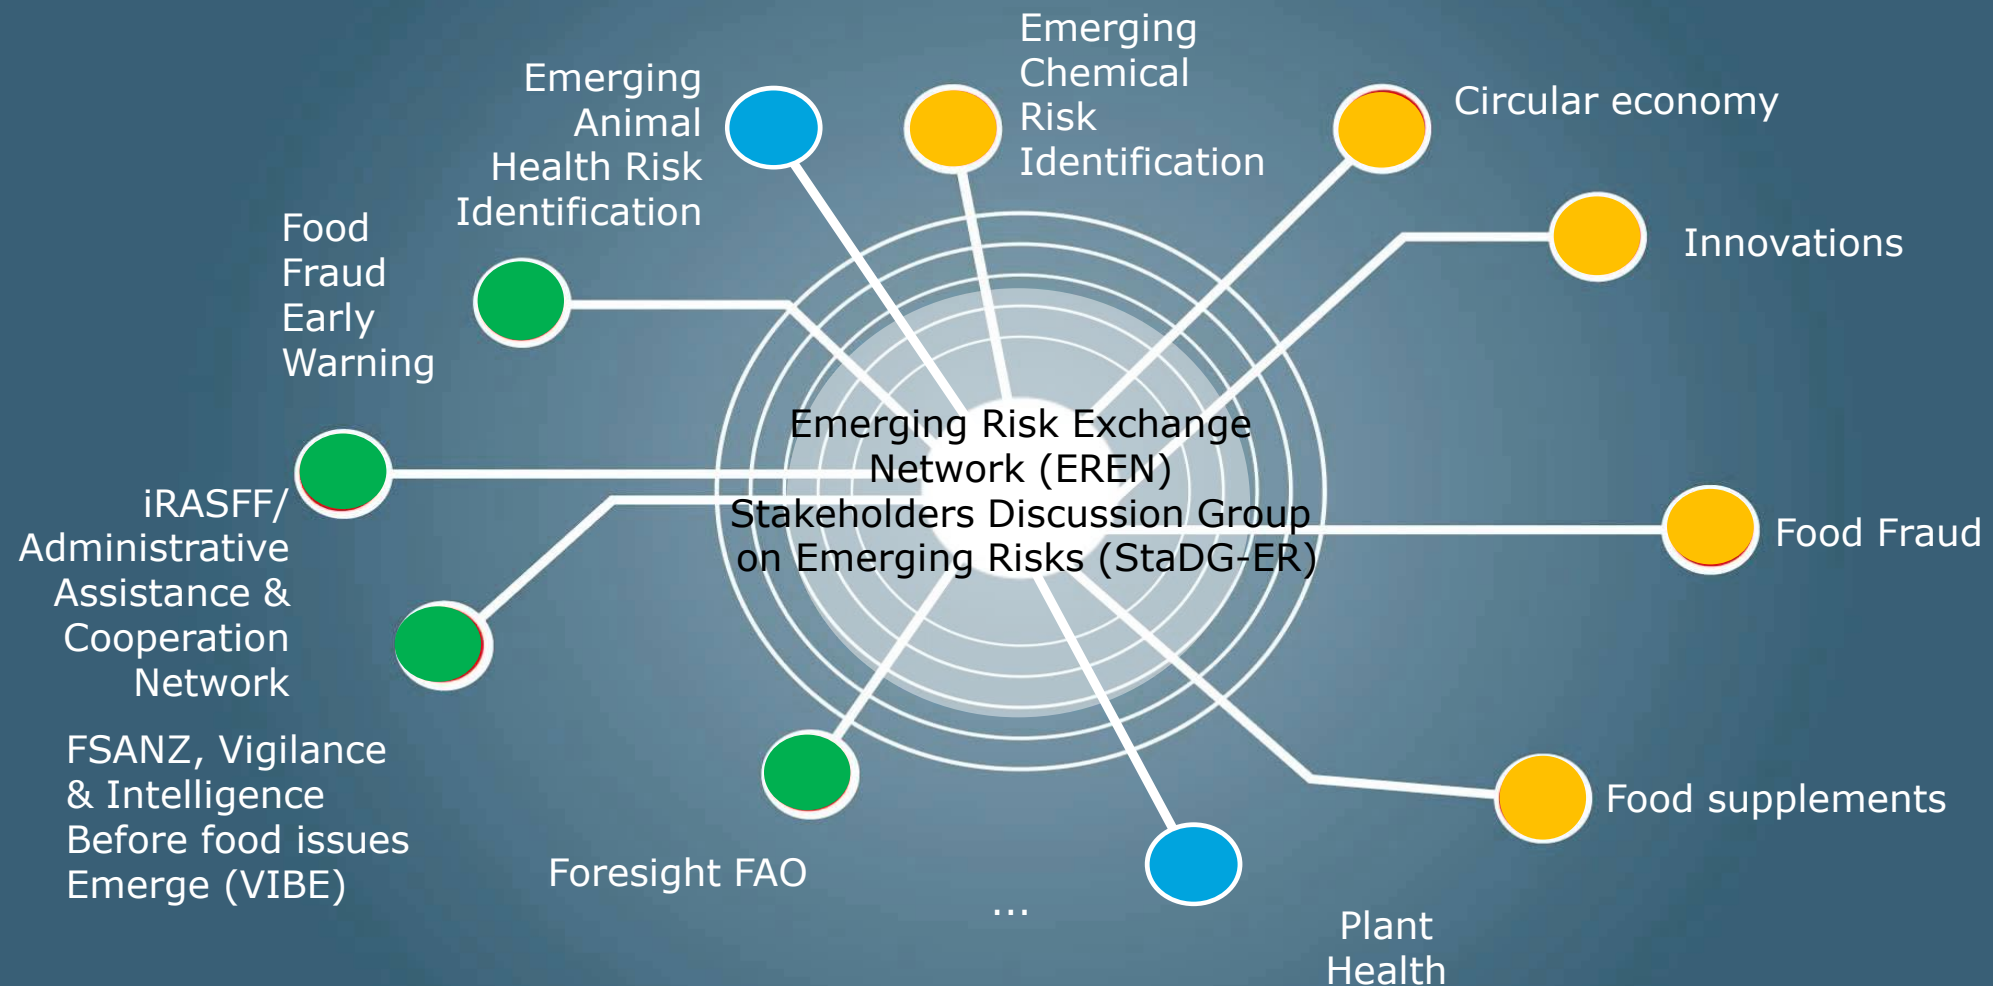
Emerging Animal Health Risk Identification

Emerging Chemical Risk Identification

Circular economy

Innovations

Food Fraud Early Warning

Emerging Risk Exchange Network (EREN)
Stakeholders Discussion Group on Emerging Risks (StaDG-ER)

iRASFF/ Administrative Assistance & Cooperation Network

Food Fraud

FSANZ, Vigilance & Intelligence Before food issues Emerge (VIBE)

Foresight FAO

...

Food supplements

Plant Health